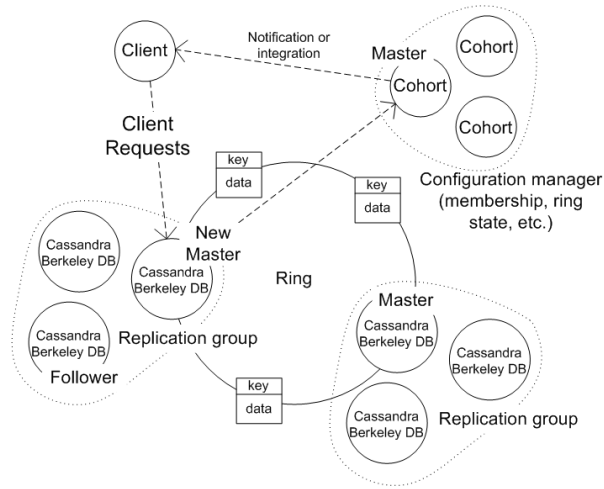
Client

Notification or integration

Master

Cohort

Cohort

Cohort

Client Requests

key

data

key

data

Configuration manager (membership, ring state, etc.)

New Master

Cassandra Berkeley DB

Cassandra Berkeley DB

Ring

Cassandra Berkeley DB

Replication group

Follower

Master

Cassandra Berkeley DB

Cassandra Berkeley DB

key

data

Cassandra Berkeley DB

Replication group